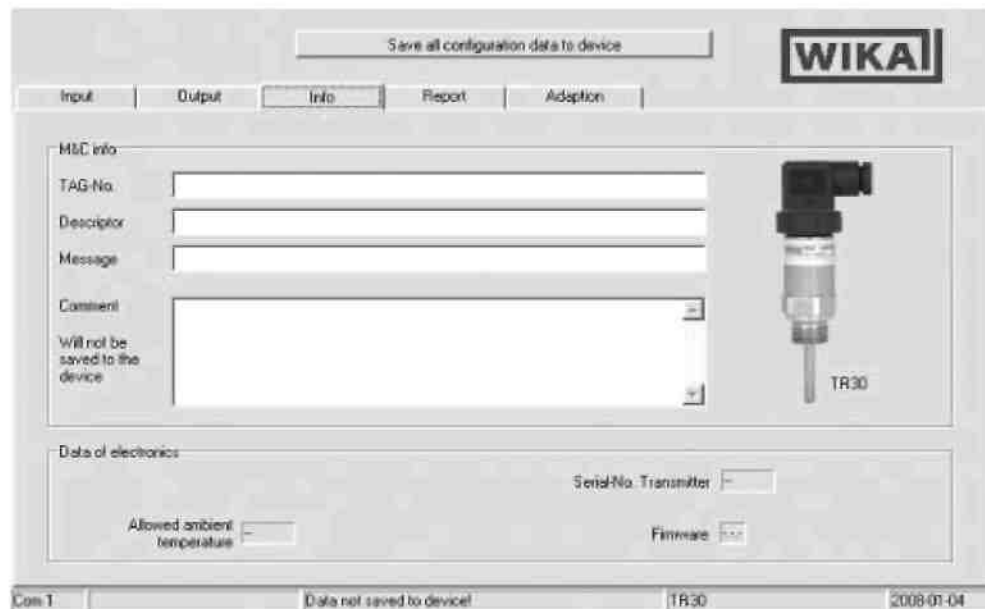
Save all configuration data to device

WIKA

Input | Output | Info | Report | Adaption

M&C info

TAG-No.

Descriptor

Message

Comment

Will not be saved to the device

TR30

Data of electronics

Serial-No. Transmitter –

Allowed ambient temperature –

Firmware ---

Com 1 | Data not saved to device! | TR30 | 2008-01-04